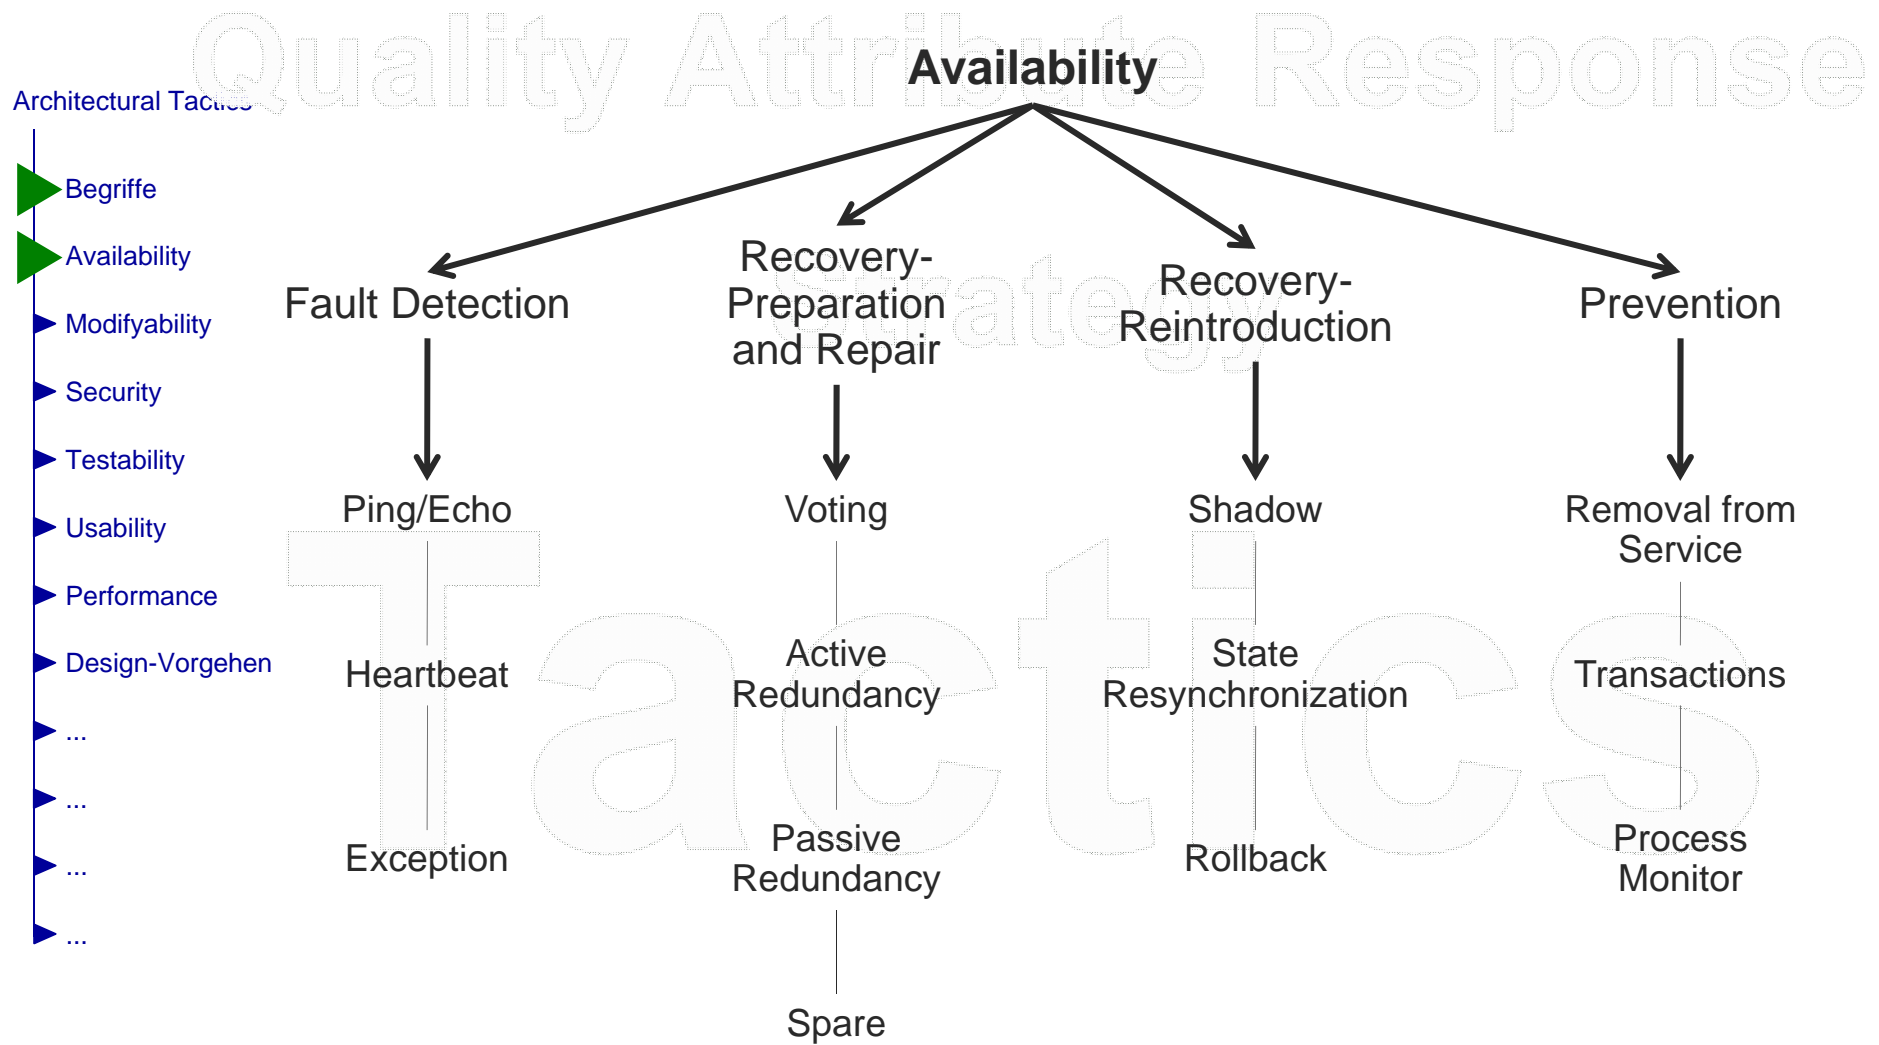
Quality Attribute Response

Architectural Tactics

Begriffe

Availability

Modifyability

Security

Testability

Usability

Performance

Design-Vorgehen

...

...

...

...

Availability

Strategy

Fault Detection

Recovery-Preparation and Repair

Recovery-Reintroduction

Prevention

Tactics

Ping/Echo

Heartbeat

Exception

Voting

Active Redundancy

Passive Redundancy

Spare

Shadow

State Resynchronization

Rollback

Removal from Service

Transactions

Process Monitor